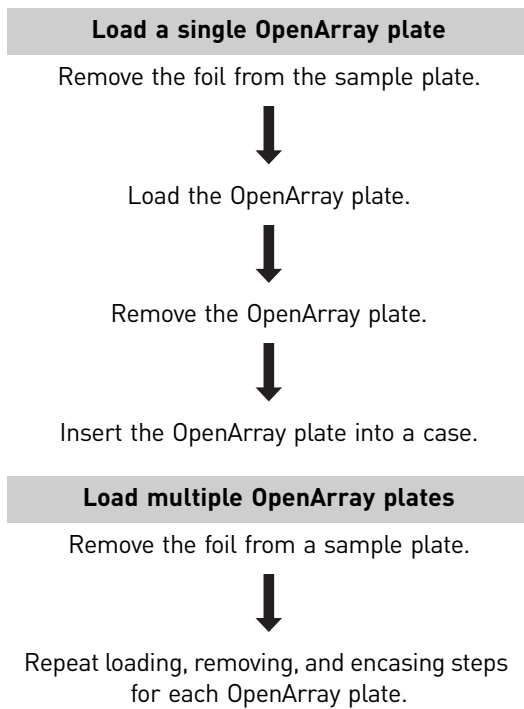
Load a single OpenArray plate

Remove the foil from the sample plate.

Load the OpenArray plate.

Remove the OpenArray plate.

Insert the OpenArray plate into a case.

Load multiple OpenArray plates

Remove the foil from a sample plate.

Repeat loading, removing, and encasing steps for each OpenArray plate.